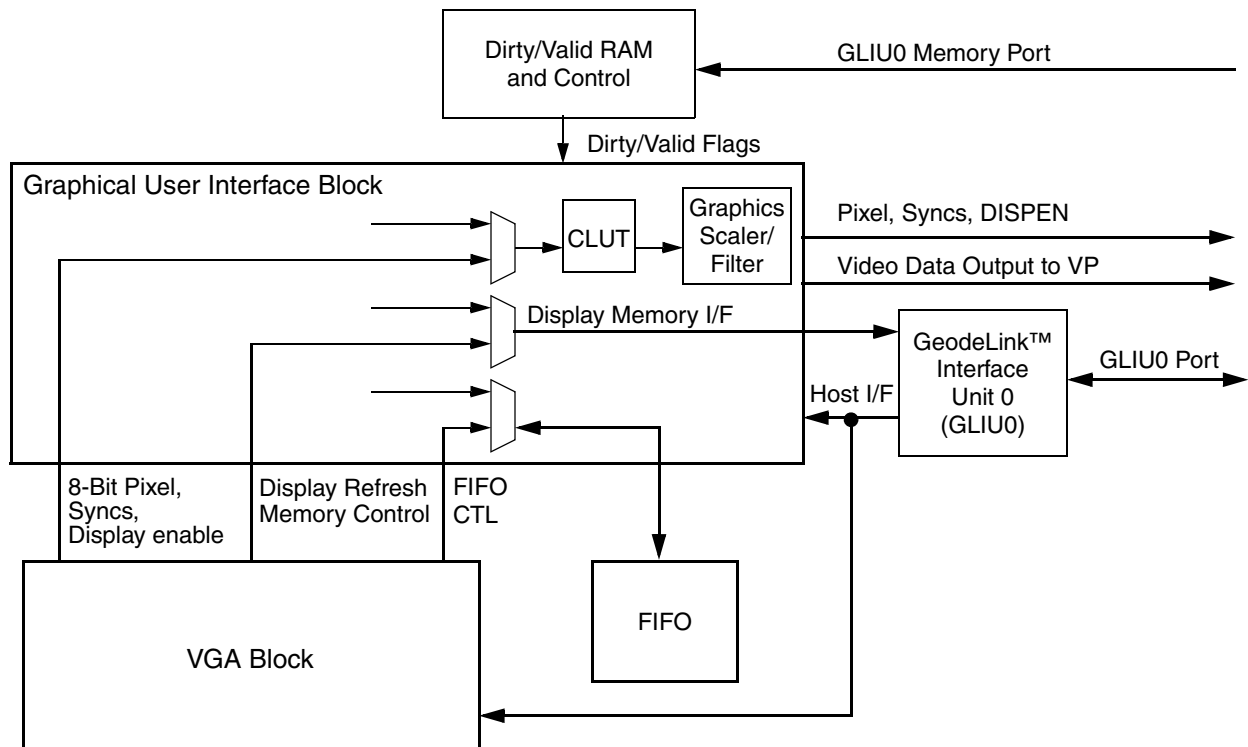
Dirty/Valid RAM and Control

GLIU0 Memory Port

Dirty/Valid Flags

Graphical User Interface Block

CLUT

Graphics Scaler/ Filter

Pixel, Syncs, DISPEN

Video Data Output to VP

Display Memory I/F

GeodeLink™ Interface Unit 0 (GLIU0)

GLIU0 Port

Host I/F

8-Bit Pixel, Syncs, Display enable

Display Refresh Memory Control

FIFO CTL

FIFO

VGA Block